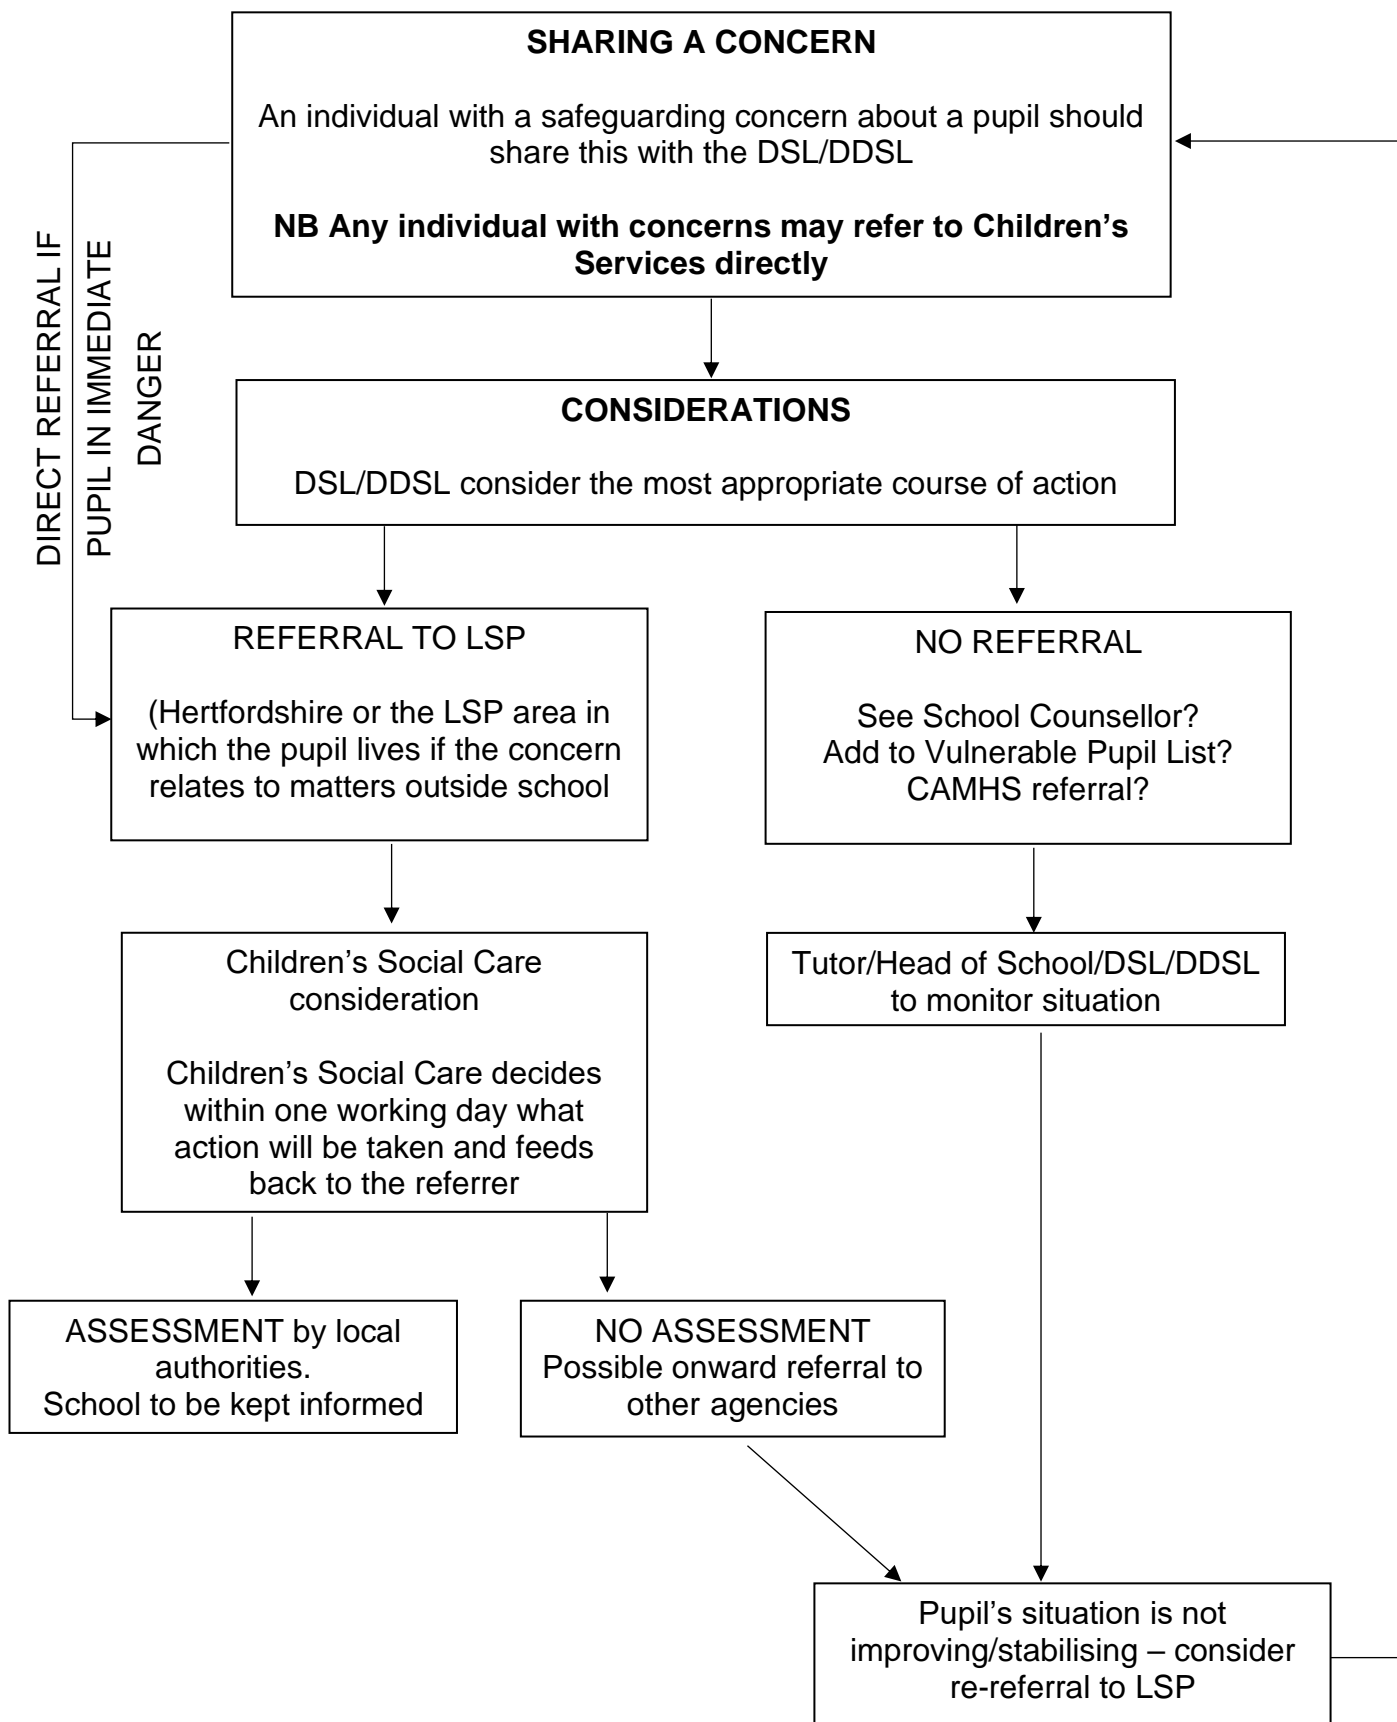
**SHARING A CONCERN**

An individual with a safeguarding concern about a pupil should share this with the DSL/DDSL

**NB Any individual with concerns may refer to Children's Services directly**

DIRECT REFERRAL IF PUPIL IN IMMEDIATE DANGER

**CONSIDERATIONS**

DSL/DDSL consider the most appropriate course of action

REFERRAL TO LSP

(Hertfordshire or the LSP area in which the pupil lives if the concern relates to matters outside school

NO REFERRAL

See School Counsellor?
Add to Vulnerable Pupil List?
CAMHS referral?

Children's Social Care consideration

Children's Social Care decides within one working day what action will be taken and feeds back to the referrer

Tutor/Head of School/DSL/DDSL to monitor situation

ASSESSMENT by local authorities.
School to be kept informed

NO ASSESSMENT
Possible onward referral to other agencies

Pupil's situation is not improving/stabilising – consider re-referral to LSP